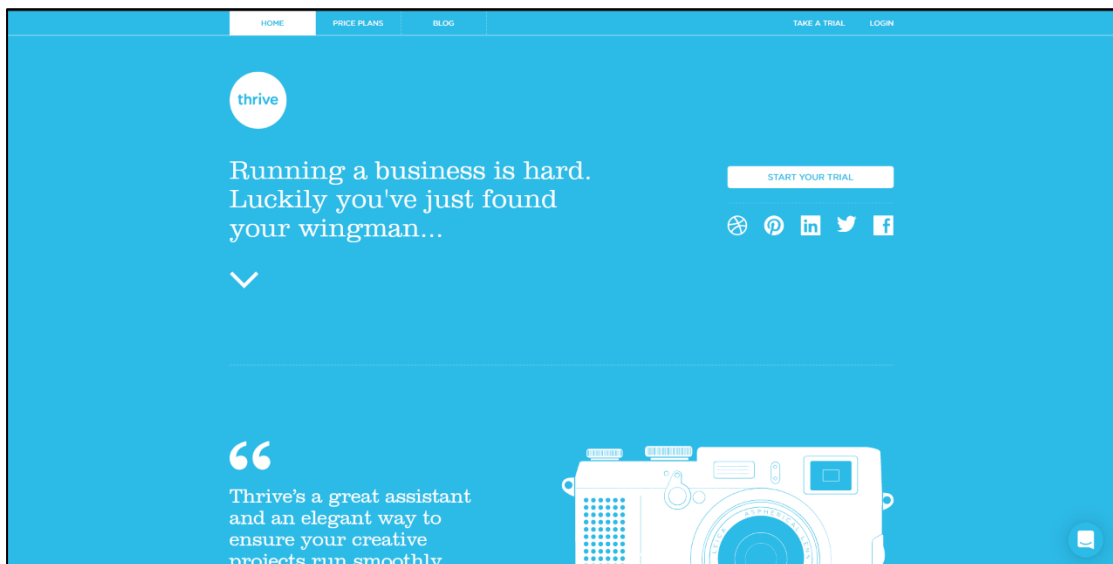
HOME PRICE PLANS BLOG TAKE A TRIAL LOGIN

thrive

Running a business is hard. Luckily you've just found your wingman...

START YOUR TRIAL

“

Thrive’s a great assistant and an elegant way to ensure your creative projects run smoothly